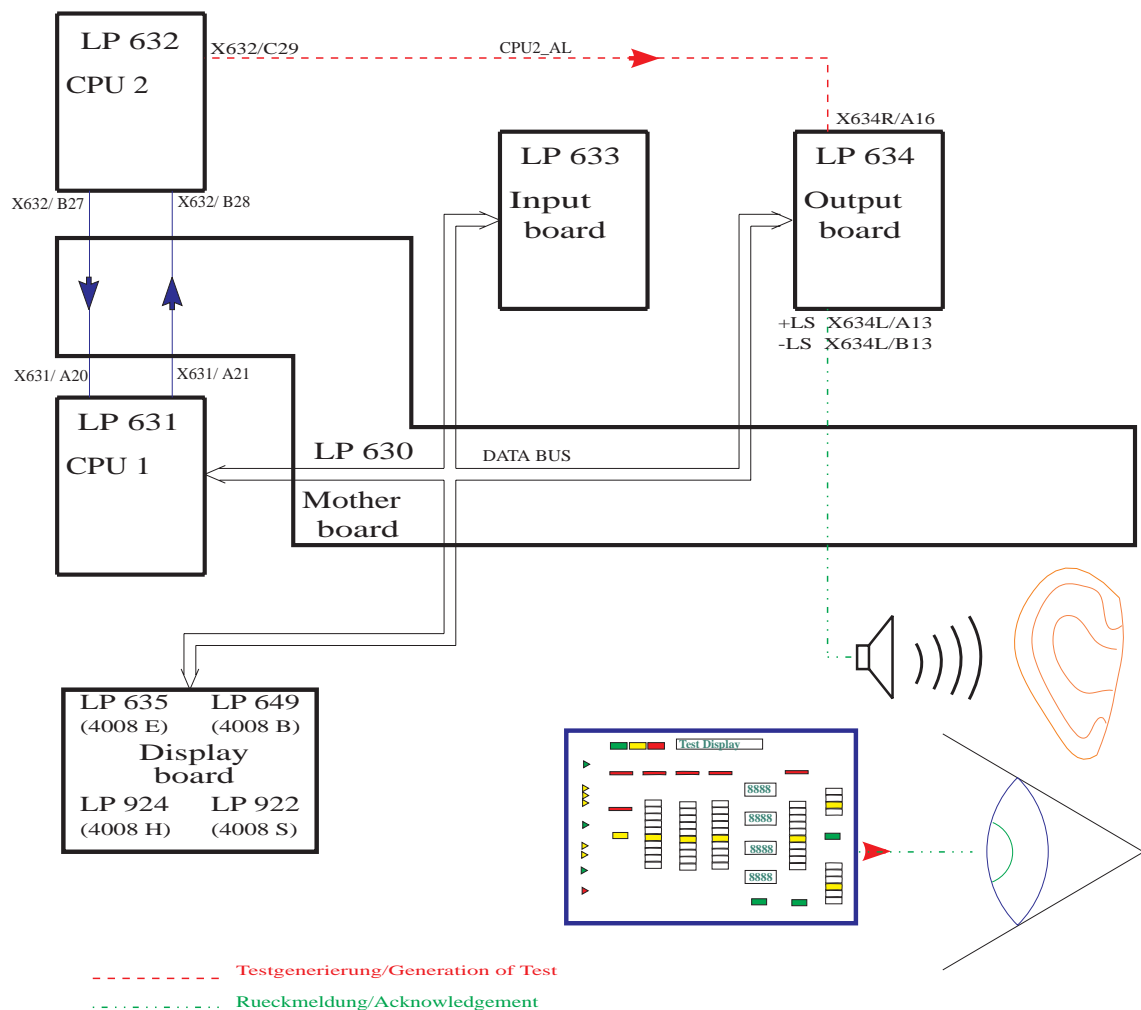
LP 632
CPU 2

X632/C29

CPU2_AL

X634R/A16

LP 633
Input board

LP 634
Output board

X632/ B27

X632/ B28

+LS X634L/A13
-LS X634L/B13

X631/ A20

X631/ A21

LP 631
CPU 1

LP 630

DATA BUS

Mother board

LP 635 (4008 E)
LP 649 (4008 B)
Display board
LP 924 (4008 H)
LP 922 (4008 S)

Test Display

8888
8888
8888
8888

Testgenerierung/Generation of Test

Rueckmeldung/Acknowledgement